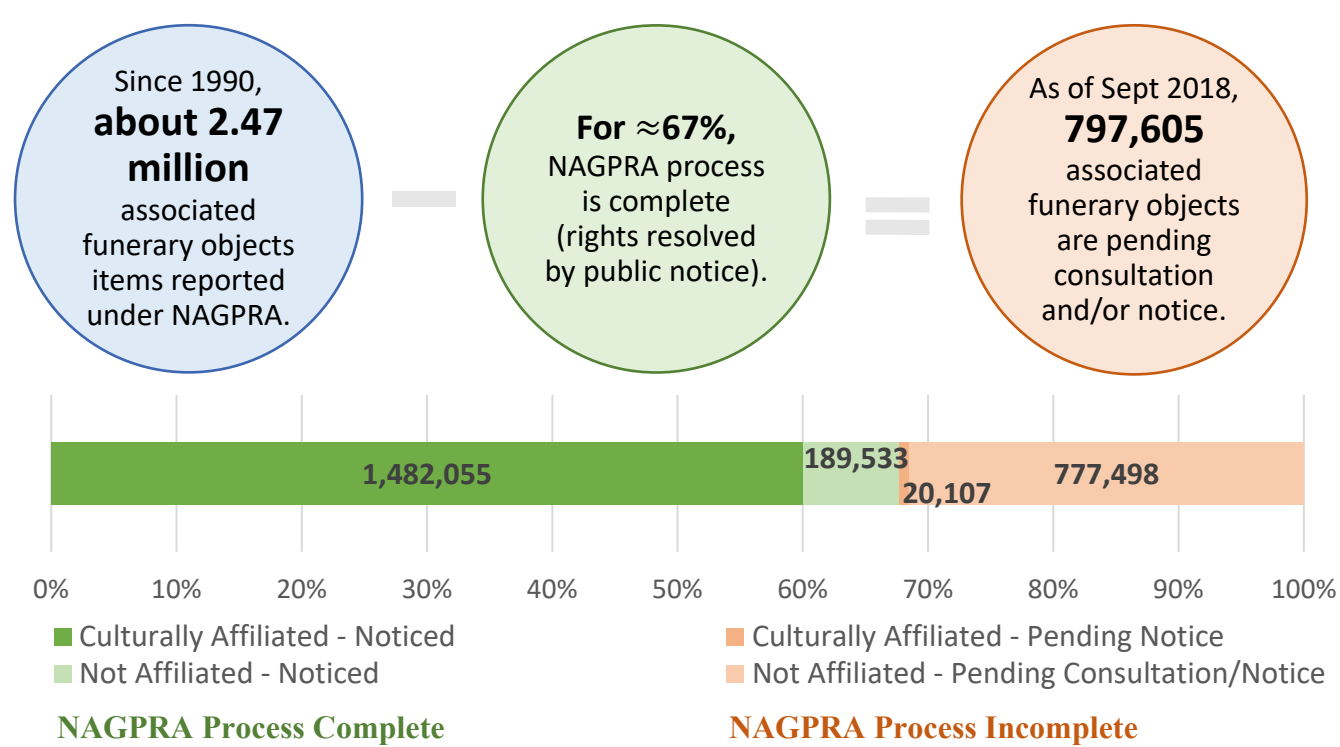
Since 1990, **about 2.47 million** associated funerary objects items reported under NAGPRA.

-

**For ≈67%,** NAGPRA process is complete (rights resolved by public notice).

=

As of Sept 2018, **797,605** associated funerary objects are pending consultation and/or notice.

1,482,055
189,533
20,107
777,498

0% 10% 20% 30% 40% 50% 60% 70% 80% 90% 100%

Culturally Affiliated - Noticed
Not Affiliated - Noticed
Culturally Affiliated - Pending Notice
Not Affiliated - Pending Consultation/Notice

NAGPRA Process Complete
NAGPRA Process Incomplete